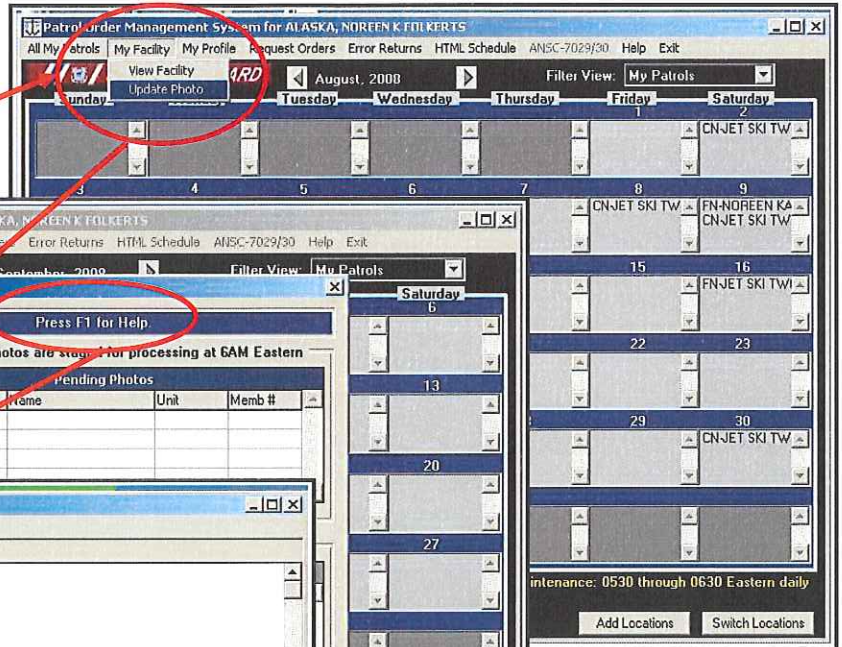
Patrol Order Management System for ALASKA, NOREEN K FOLKERTS

All My Patrols | My Facility | My Profile | Request Orders | Error Returns | HTML Schedule | ANSC-7029/30 | Help | Exit

View Facility
Update Photo

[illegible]ARD

August, 2008

Filter View: My Patrols

Sunday | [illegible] | Tuesday | Wednesday | Thursday | Friday | Saturday

1 | 2

CN-JET SKI TW

3 | 4 | 5 | 6 | 7 | 8 | 9

CN-JET SKI TW

FN-NOREEN KA

CN-JET SKI TW

15 | 16

FN-JET SKI TW

22 | 23

29 | 30

CN-JET SKI TW

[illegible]intenance: 0530 through 0630 Eastern daily

Add Locations | Switch Locations

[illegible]KA, NOREEN K FOLKERTS

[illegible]e Error Returns HTML Schedule ANSC-7029/30 Help Exit

September, 2008

Filter View: My Patrols

Saturday
6

13

20

27

Press F1 for Help.

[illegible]otos are stag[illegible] for processing at 6AM Eastern

Pending Photos

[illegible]ame | Unit | Memb #